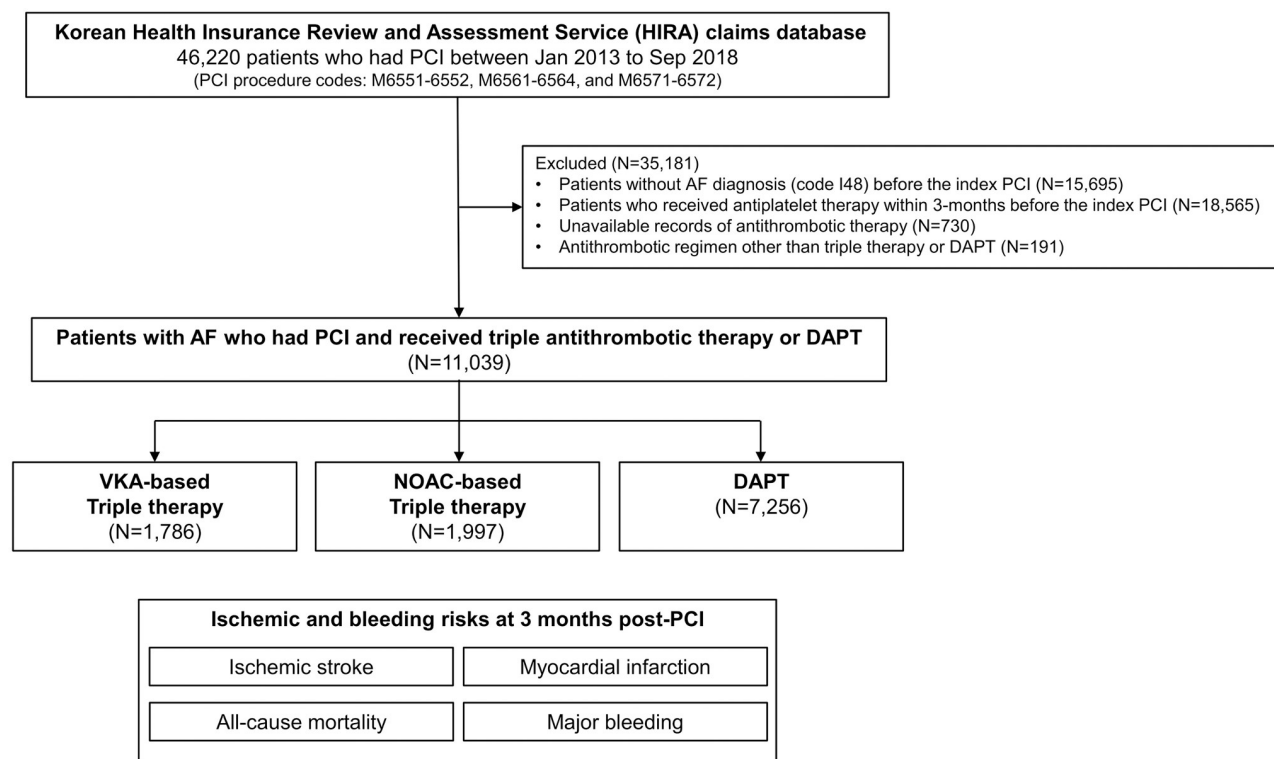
Korean Health Insurance Review and Assessment Service (HIRA) claims database
46,220 patients who had PCI between Jan 2013 to Sep 2018
(PCI procedure codes: M6551-6552, M6561-6564, and M6571-6572)

Excluded (N=35,181)
• Patients without AF diagnosis (code I48) before the index PCI (N=15,695)
• Patients who received antiplatelet therapy within 3-months before the index PCI (N=18,565)
• Unavailable records of antithrombotic therapy (N=730)
• Antithrombotic regimen other than triple therapy or DAPT (N=191)

Patients with AF who had PCI and received triple antithrombotic therapy or DAPT
(N=11,039)

VKA-based Triple therapy
(N=1,786)

NOAC-based Triple therapy
(N=1,997)

DAPT
(N=7,256)

Ischemic and bleeding risks at 3 months post-PCI

Ischemic stroke

Myocardial infarction

All-cause mortality

Major bleeding